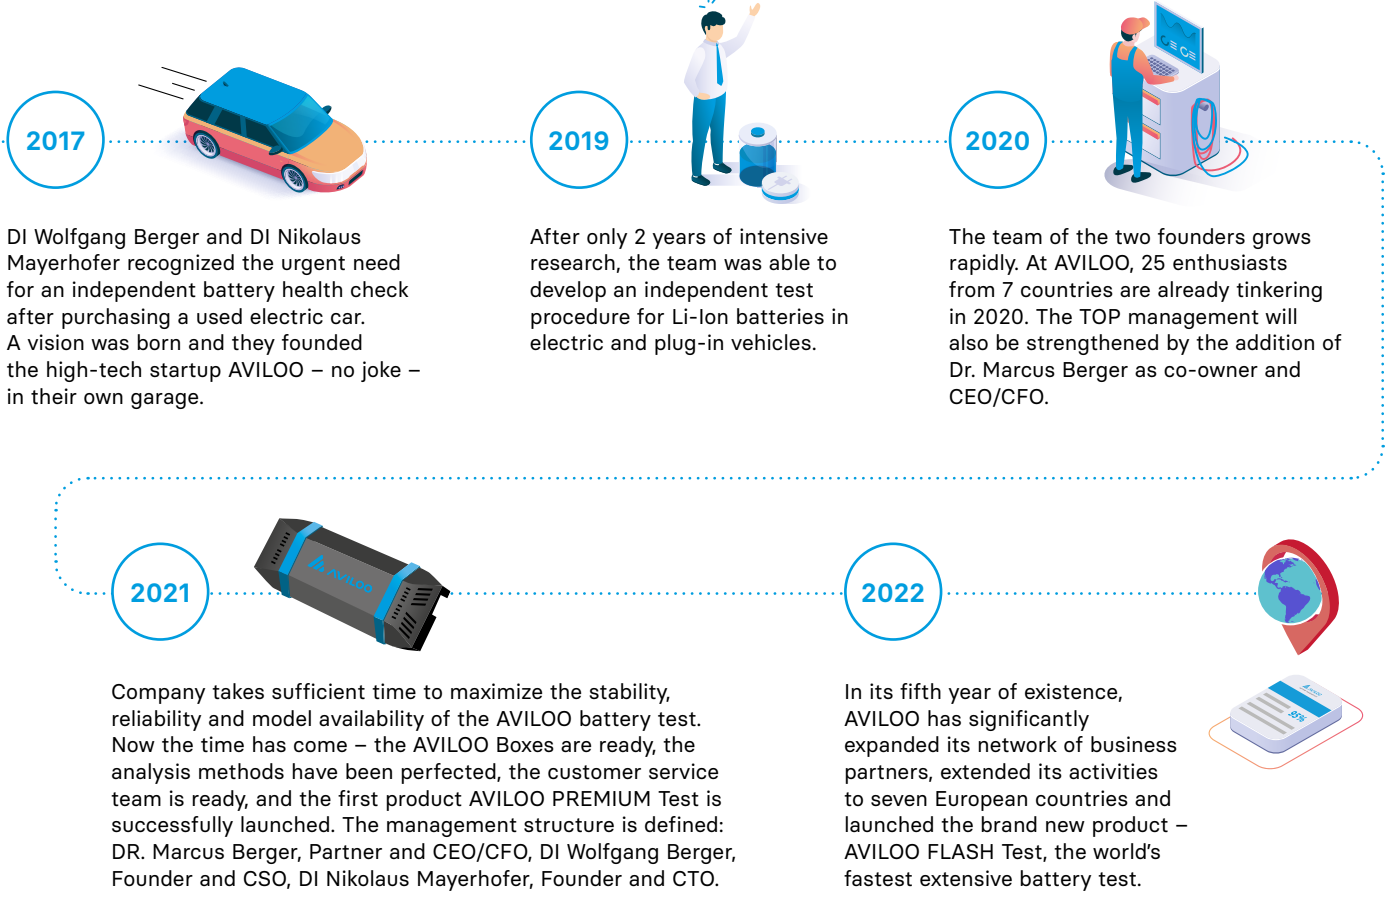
2017

DI Wolfgang Berger and DI Nikolaus Mayerhofer recognized the urgent need for an independent battery health check after purchasing a used electric car. A vision was born and they founded the high-tech startup AVILOO – no joke – in their own garage.

2019

After only 2 years of intensive research, the team was able to develop an independent test procedure for Li-Ion batteries in electric and plug-in vehicles.

2020

The team of the two founders grows rapidly. At AVILOO, 25 enthusiasts from 7 countries are already tinkering in 2020. The TOP management will also be strengthened by the addition of Dr. Marcus Berger as co-owner and CEO/CFO.

2021

AVILOO

Company takes sufficient time to maximize the stability, reliability and model availability of the AVILOO battery test. Now the time has come – the AVILOO Boxes are ready, the analysis methods have been perfected, the customer service team is ready, and the first product AVILOO PREMIUM Test is successfully launched. The management structure is defined: DR. Marcus Berger, Partner and CEO/CFO, DI Wolfgang Berger, Founder and CSO, DI Nikolaus Mayerhofer, Founder and CTO.

2022

In its fifth year of existence, AVILOO has significantly expanded its network of business partners, extended its activities to seven European countries and launched the brand new product – AVILOO FLASH Test, the world's fastest extensive battery test.

85%